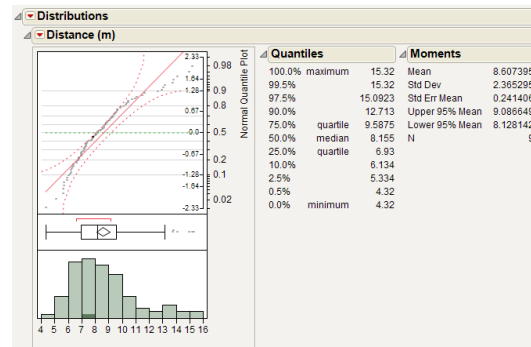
Distributions

Distance (m)

2.33
1.64
1.28
0.67
0.0
-0.67
-1.28
-1.64
-2.33

0.98
0.9
0.8
0.5
0.2
0.1
0.02

Normal Quantile Plot

4 5 6 7 8 9 10 11 12 13 14 15 16

Quantiles

| | | |
|---|---|---|
| 100.0% | maximum | 15.32 |
| 99.5% | | 15.32 |
| 97.5% | | 15.0923 |
| 90.0% | | 12.713 |
| 75.0% | quartile | 9.5875 |
| 50.0% | median | 8.155 |
| 25.0% | quartile | 6.93 |
| 10.0% | | 6.134 |
| 2.5% | | 5.334 |
| 0.5% | | 4.32 |
| 0.0% | minimum | 4.32 |

Moments

| | |
|---|---|
| Mean | 8.607395 |
| Std Dev | 2.365295 |
| Std Err Mean | 0.241406 |
| Upper 95% Mean | 9.086649 |
| Lower 95% Mean | 8.128142 |
| N | 9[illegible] |